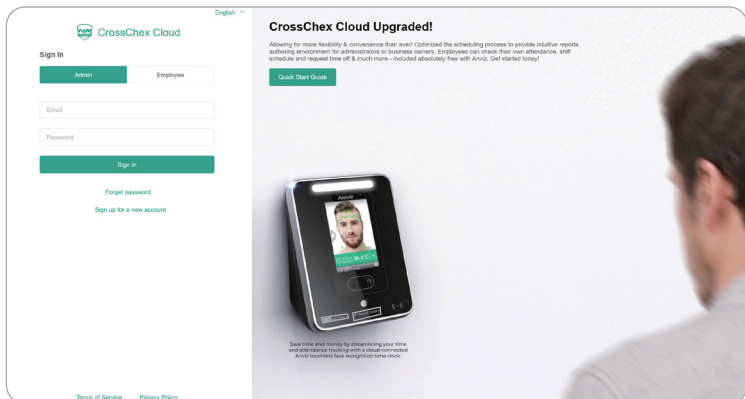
English

CrossChex Cloud

Sign In

Admin Employee

Email

Password

Sign in

Forget password

Sign up for a new account

Terms of Service Privacy Policy

CrossChex Cloud Upgraded!

Allowing for more flexibility & convenience than ever! Optimized the scheduling process to provide intuitive reports authoring environment for administrators or business owners. Employees can check their own attendance, shift schedule and request time off & much more - included absolutely free with Anviz. Get started today!

Quick Start Guide

Anviz

36.4°C

Save time and money by streamlining your time and attendance tracking with a cloud-connected Anviz touchless face recognition time clock.